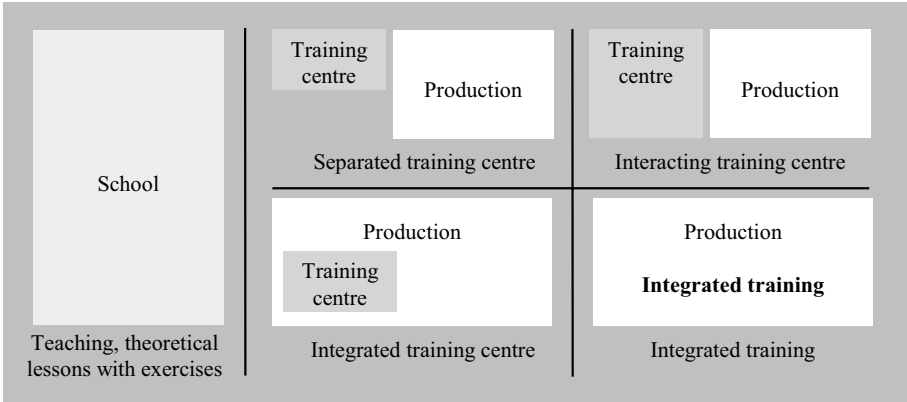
School

Teaching, theoretical lessons with exercises

Training centre

Production

Separated training centre

Training centre

Production

Interacting training centre

Production

Training centre

Integrated training centre

Production

**Integrated training**

Integrated training